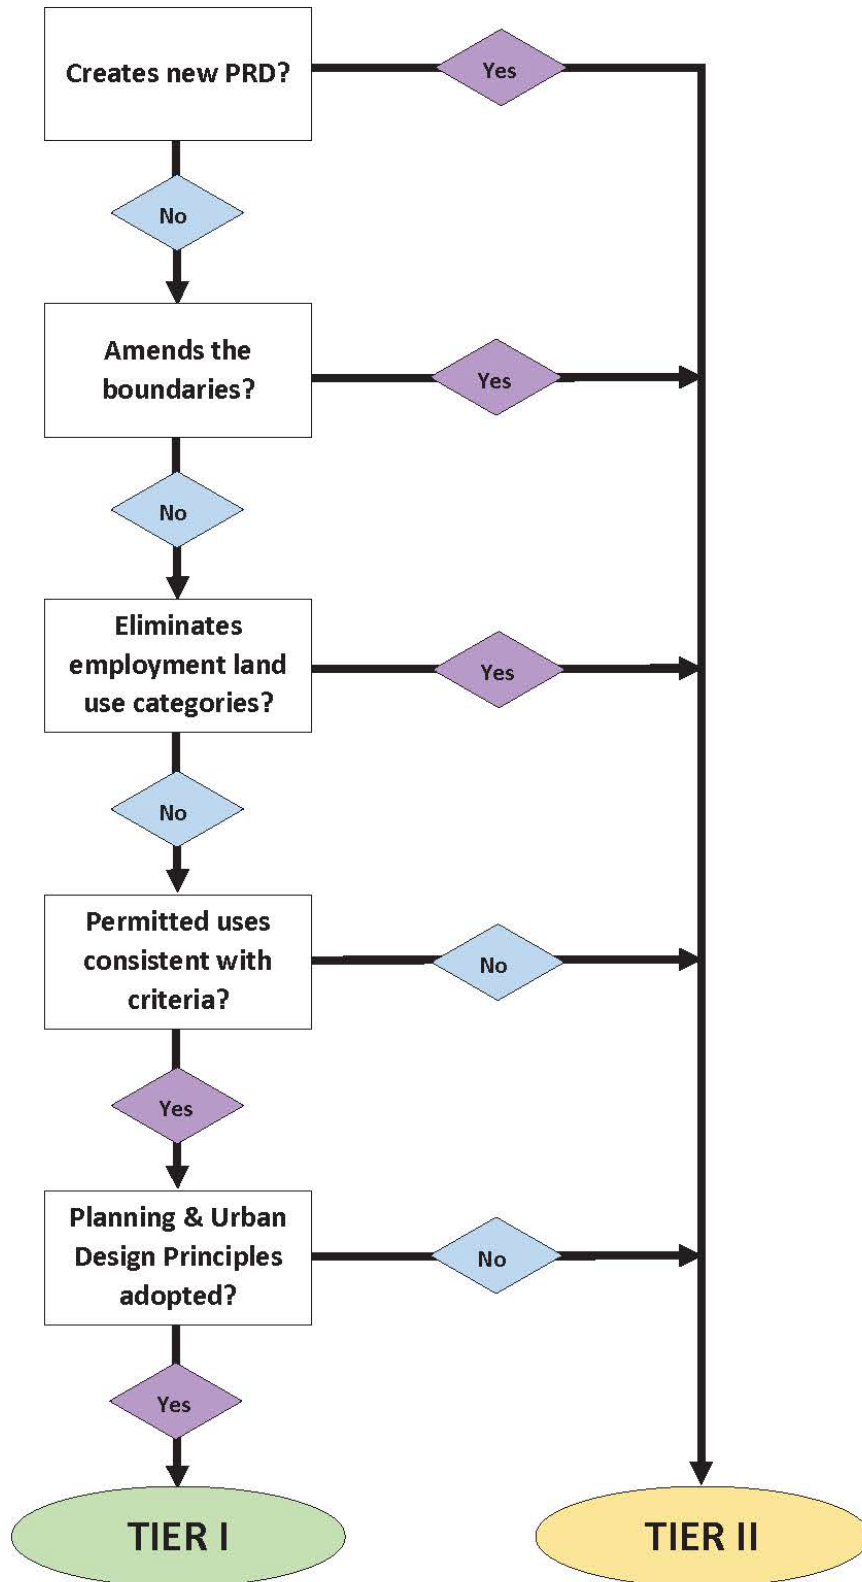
Creates new PRD?

Yes

No

Amends the boundaries?

Yes

No

Eliminates employment land use categories?

Yes

No

Permitted uses consistent with criteria?

No

Yes

Planning & Urban Design Principles adopted?

No

Yes

TIER I

TIER II